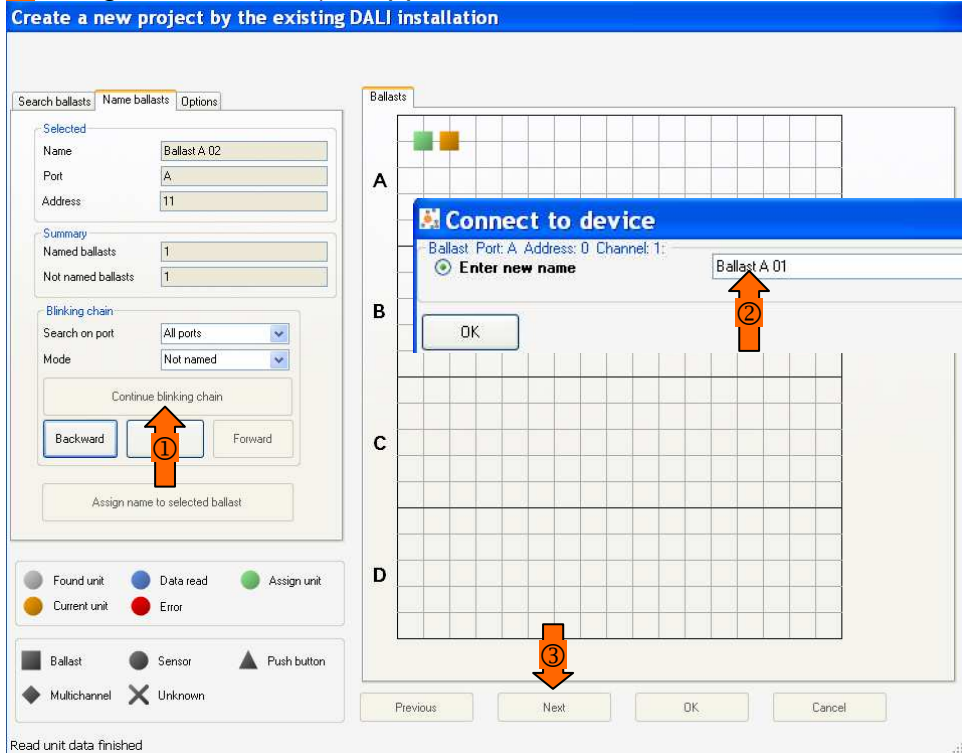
Create a new project by the existing DALI installation

Search ballasts | Name ballasts | Options

Selected
Name: Ballast A 02
Port: A
Address: 11

Summary
Named ballasts: 1
Not named ballasts: 1

Blinking chain
Search on port: All ports
Mode: Not named

Continue blinking chain

Backward | Forward

①

Assign name to selected ballast

Found unit
Data read
Assign unit
Current unit
Error

Ballast
Sensor
Push button
Multichannel
Unknown

Ballasts

A

B

C

D

Connect to device
Ballast Port: A Address: 0 Channel: 1:
Enter new name
Ballast A 01
②
OK

③

Previous | Next | OK | Cancel

Read unit data finished